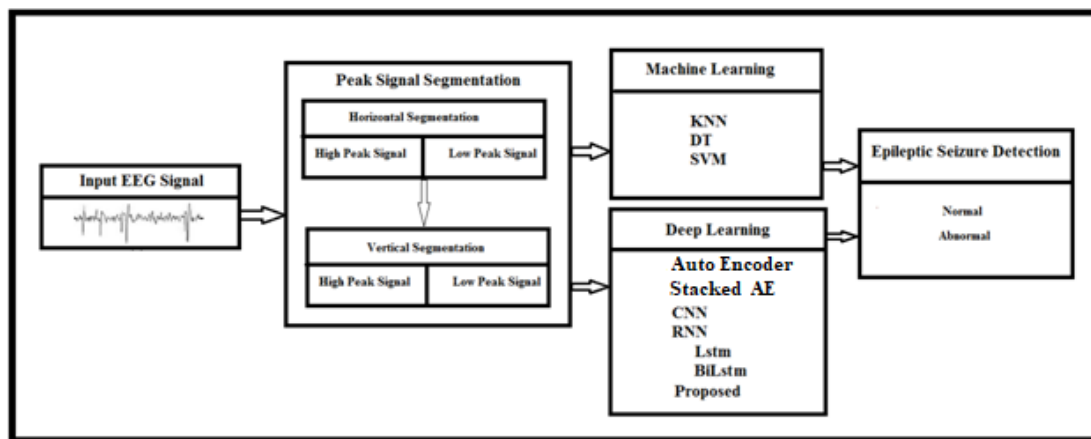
Input EEG Signal

Peak Signal Segmentation

Horizontal Segmentation

High Peak Signal

Low Peak Signal

Vertical Segmentation

High Peak Signal

Low Peak Signal

Machine Learning

KNN
DT
SVM

Deep Learning

Auto Encoder
Stacked AE
CNN
RNN
Lstm
BiLstm
Proposed

Epileptic Seizure Detection

Normal
Abnormal